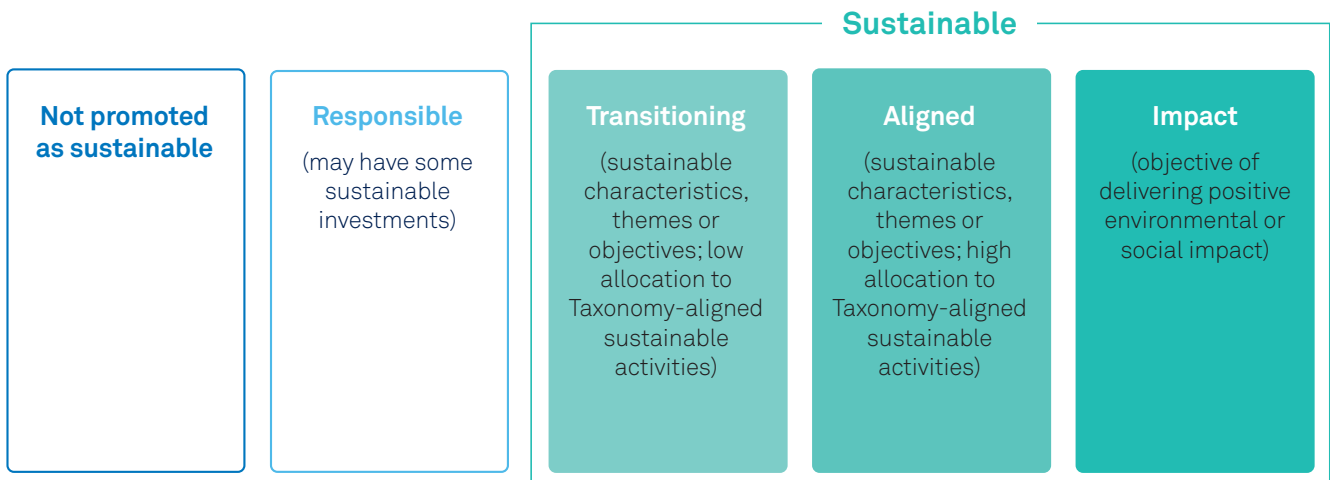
Sustainable

Not promoted as sustainable

Responsible

(may have some sustainable investments)

Transitioning

(sustainable characteristics, themes or objectives; low allocation to Taxonomy-aligned sustainable activities)

Aligned

(sustainable characteristics, themes or objectives; high allocation to Taxonomy-aligned sustainable activities)

Impact

(objective of delivering positive environmental or social impact)